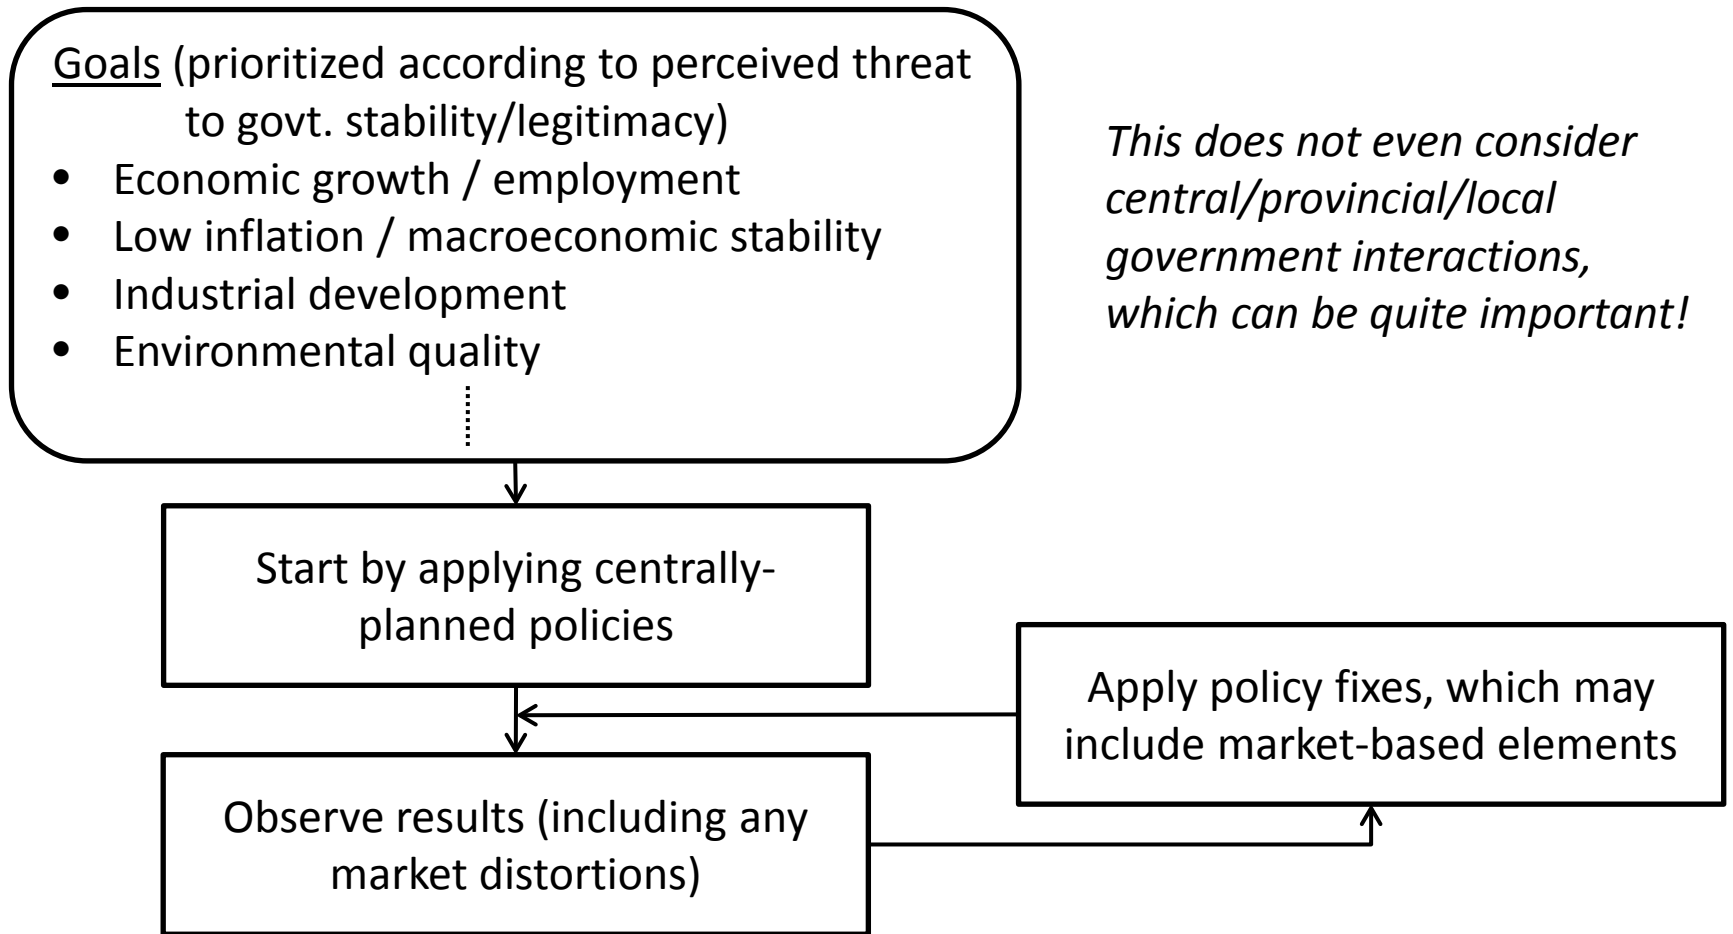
Goals (prioritized according to perceived threat to govt. stability/legitimacy)
- Economic growth / employment
- Low inflation / macroeconomic stability
- Industrial development
- Environmental quality

*This does not even consider central/provincial/local government interactions, which can be quite important!*

Start by applying centrally-planned policies

Observe results (including any market distortions)

Apply policy fixes, which may include market-based elements